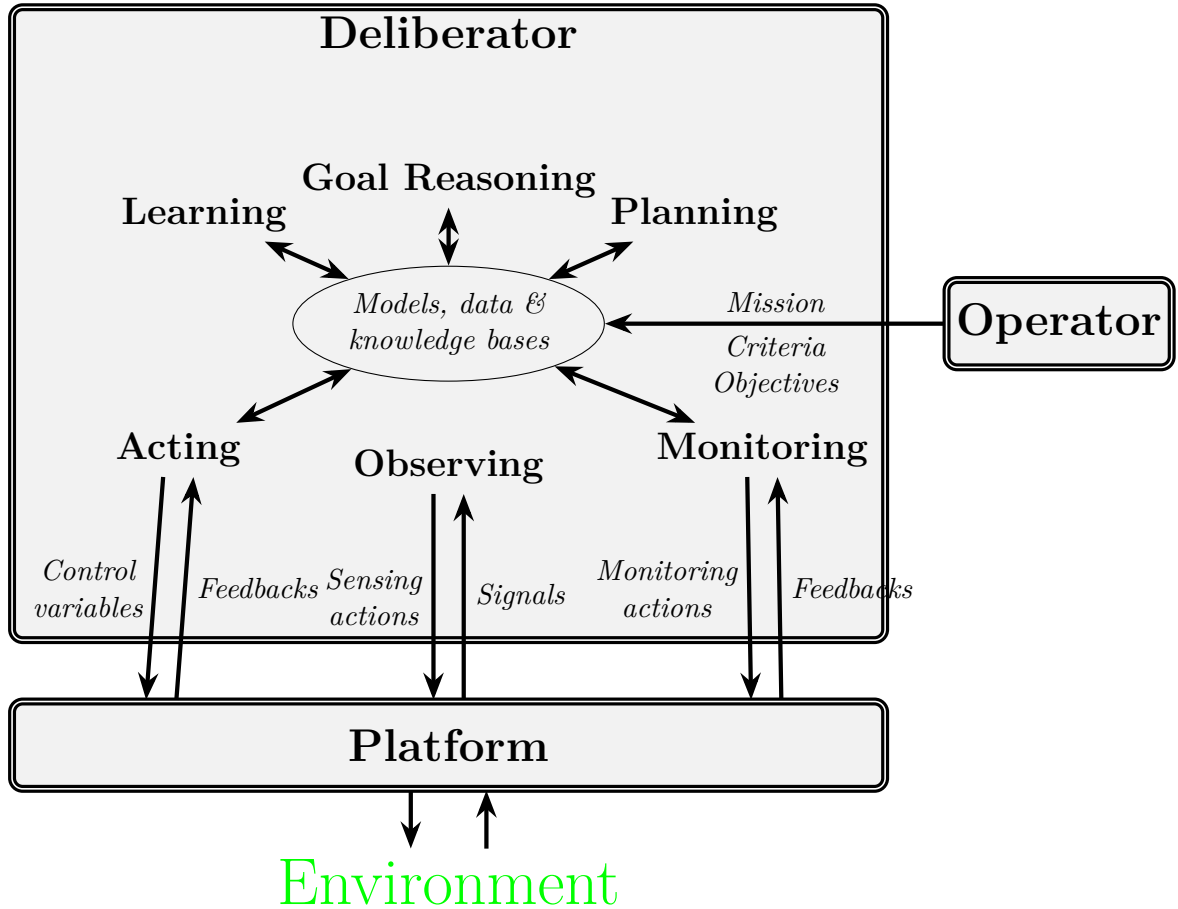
Deliberator

Goal Reasoning

Learning

Planning

Models, data & knowledge bases

Mission

Operator

Criteria
Objectives

Acting

Observing

Monitoring

Control variables

Feedbacks

Sensing actions

Signals

Monitoring actions

Feedbacks

Platform

Environment